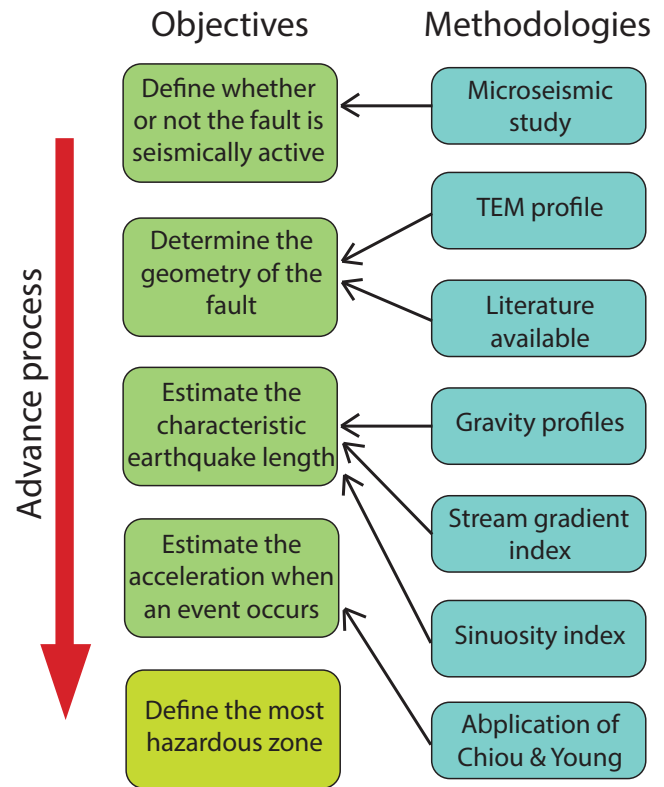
Objectives

Methodologies

Advance process

Define whether or not the fault is seismically active

Microseismic study

Determine the geometry of the fault

TEM profile

Literature available

Estimate the characteristic earthquake length

Gravity profiles

Stream gradient index

Estimate the acceleration when an event occurs

Sinuosity index

Define the most hazardous zone

Abplication of Chiou & Young